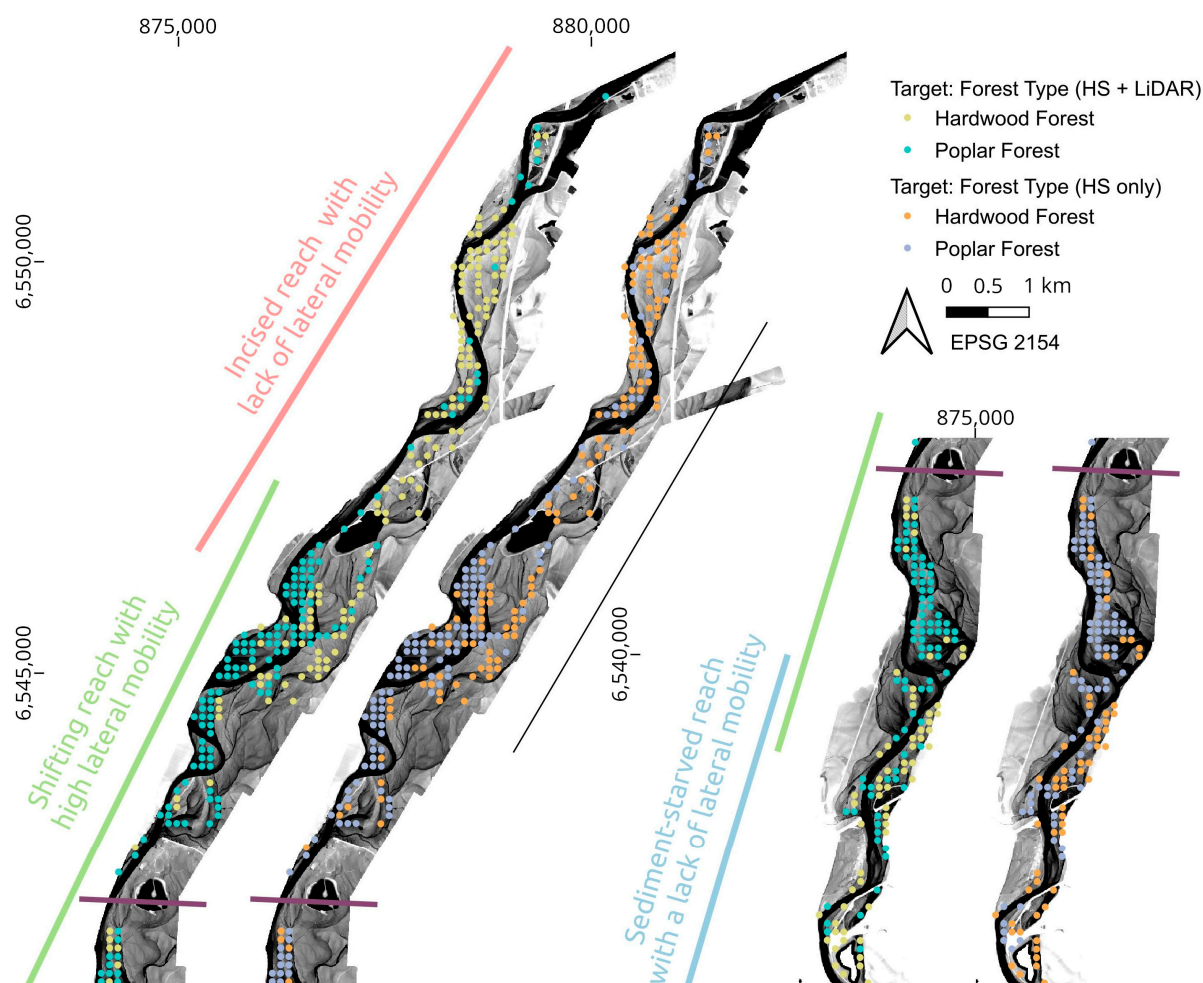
875,000

880,000

Target: Forest Type (HS + LiDAR)
Hardwood Forest
Poplar Forest
Target: Forest Type (HS only)
Hardwood Forest
Poplar Forest
0 0.5 1 km
EPSG 2154

6,550,000

Incised reach with lack of lateral mobility

875,000

6,545,000

Shifting reach with high lateral mobility

6,540,000

Sediment-starved reach with a lack of lateral mobility